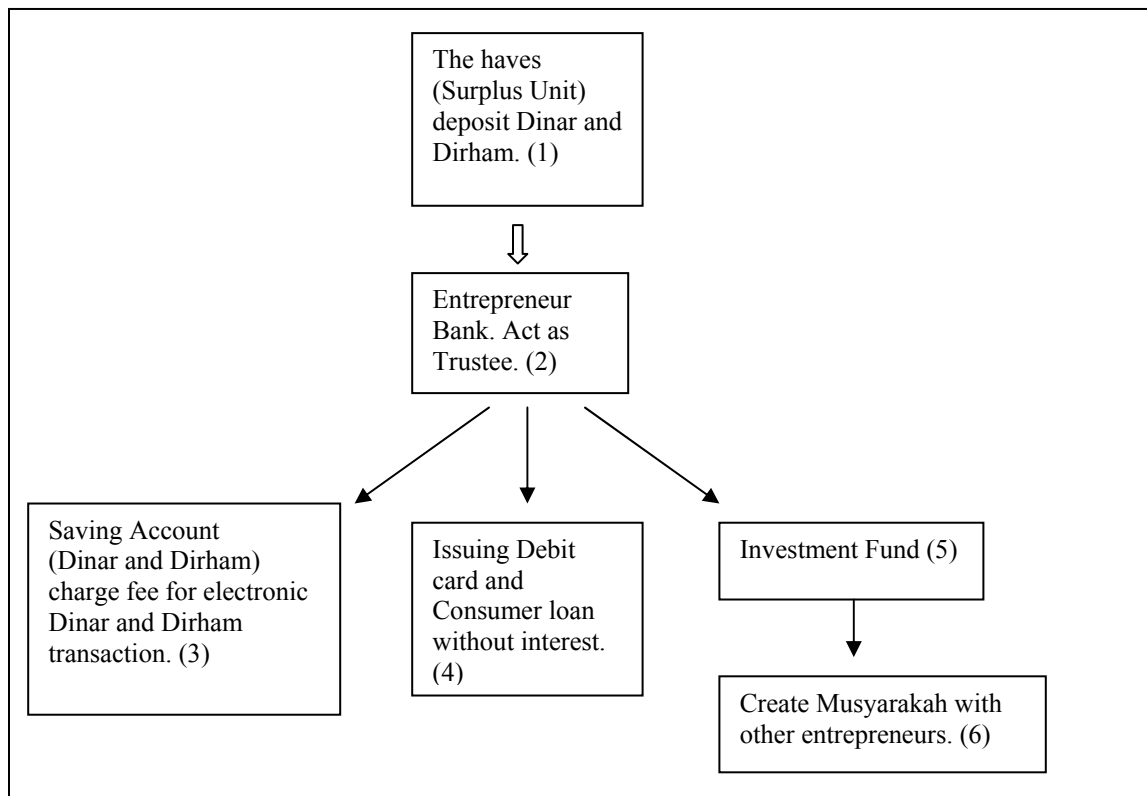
The haves (Surplus Unit) deposit Dinar and Dirham. (1)

Entrepreneur Bank. Act as Trustee. (2)

Saving Account (Dinar and Dirham) charge fee for electronic Dinar and Dirham transaction. (3)

Issuing Debit card and Consumer loan without interest. (4)

Investment Fund (5)

Create Musyarakah with other entrepreneurs. (6)